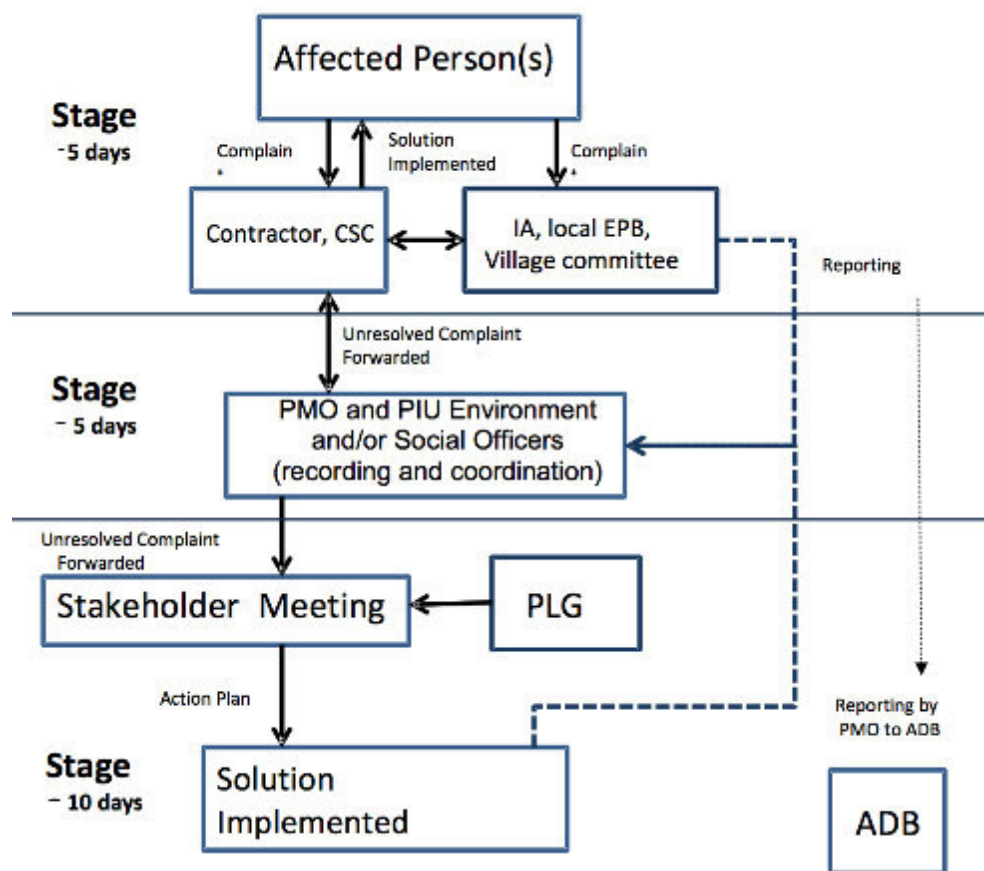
Affected Person(s)

Stage
- 5 days

Complain

Solution Implemented

Complain

Contractor, CSC

IA, local EPB, Village committee

Reporting

Unresolved Complaint Forwarded

Stage
- 5 days

PMO and PIU Environment and/or Social Officers (recording and coordination)

Unresolved Complaint Forwarded

Stakeholder Meeting

PLG

Action Plan

Reporting by PMO to ADB

Stage
- 10 days

Solution Implemented

ADB